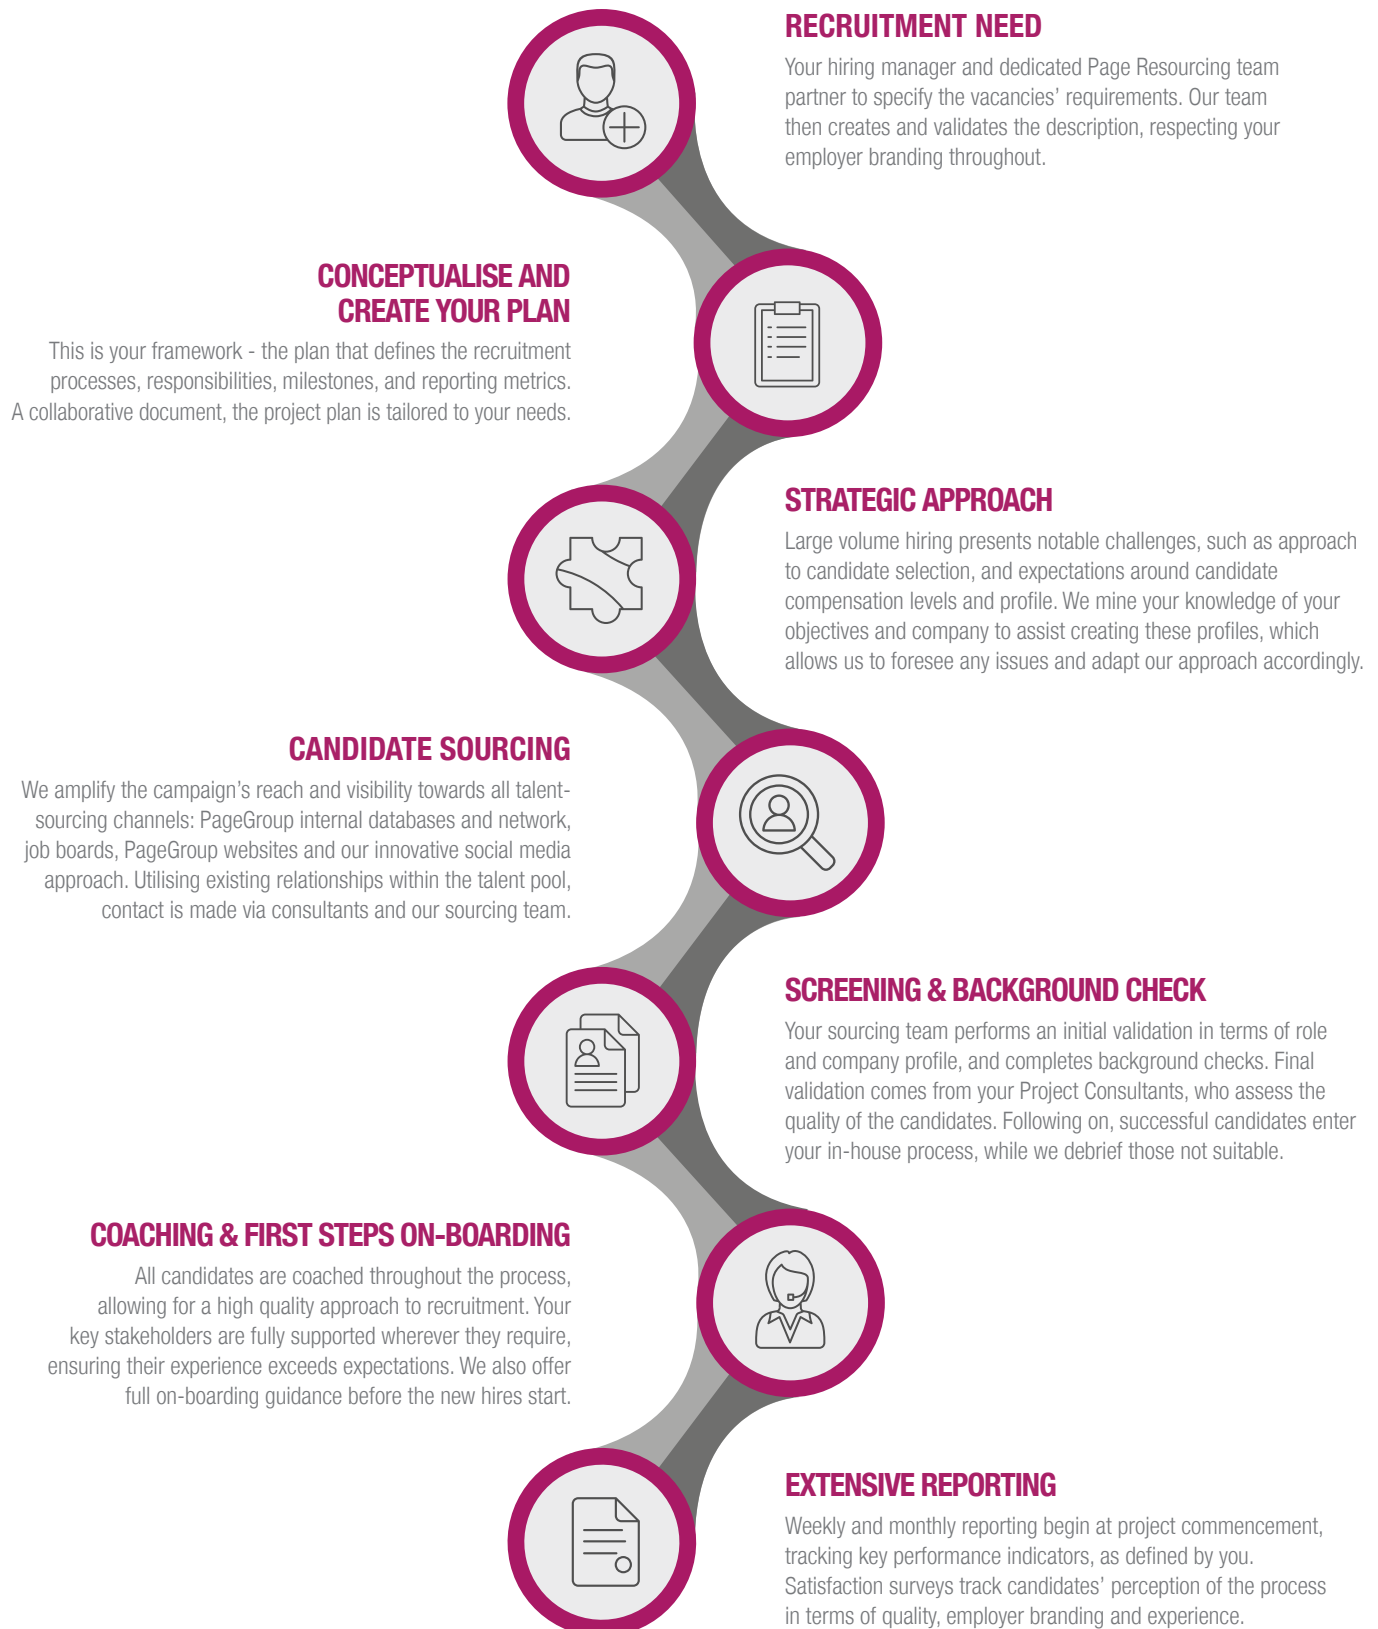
RECRUITMENT NEED

Your hiring manager and dedicated Page Resourcing team partner to specify the vacancies' requirements. Our team then creates and validates the description, respecting your employer branding throughout.

CONCEPTUALISE AND CREATE YOUR PLAN

This is your framework - the plan that defines the recruitment processes, responsibilities, milestones, and reporting metrics. A collaborative document, the project plan is tailored to your needs.

STRATEGIC APPROACH

Large volume hiring presents notable challenges, such as approach to candidate selection, and expectations around candidate compensation levels and profile. We mine your knowledge of your objectives and company to assist creating these profiles, which allows us to foresee any issues and adapt our approach accordingly.

CANDIDATE SOURCING

We amplify the campaign's reach and visibility towards all talent-sourcing channels: PageGroup internal databases and network, job boards, PageGroup websites and our innovative social media approach. Utilising existing relationships within the talent pool, contact is made via consultants and our sourcing team.

SCREENING & BACKGROUND CHECK

Your sourcing team performs an initial validation in terms of role and company profile, and completes background checks. Final validation comes from your Project Consultants, who assess the quality of the candidates. Following on, successful candidates enter your in-house process, while we debrief those not suitable.

COACHING & FIRST STEPS ON-BOARDING

All candidates are coached throughout the process, allowing for a high quality approach to recruitment. Your key stakeholders are fully supported wherever they require, ensuring their experience exceeds expectations. We also offer full on-boarding guidance before the new hires start.

EXTENSIVE REPORTING

Weekly and monthly reporting begin at project commencement, tracking key performance indicators, as defined by you. Satisfaction surveys track candidates' perception of the process in terms of quality, employer branding and experience.